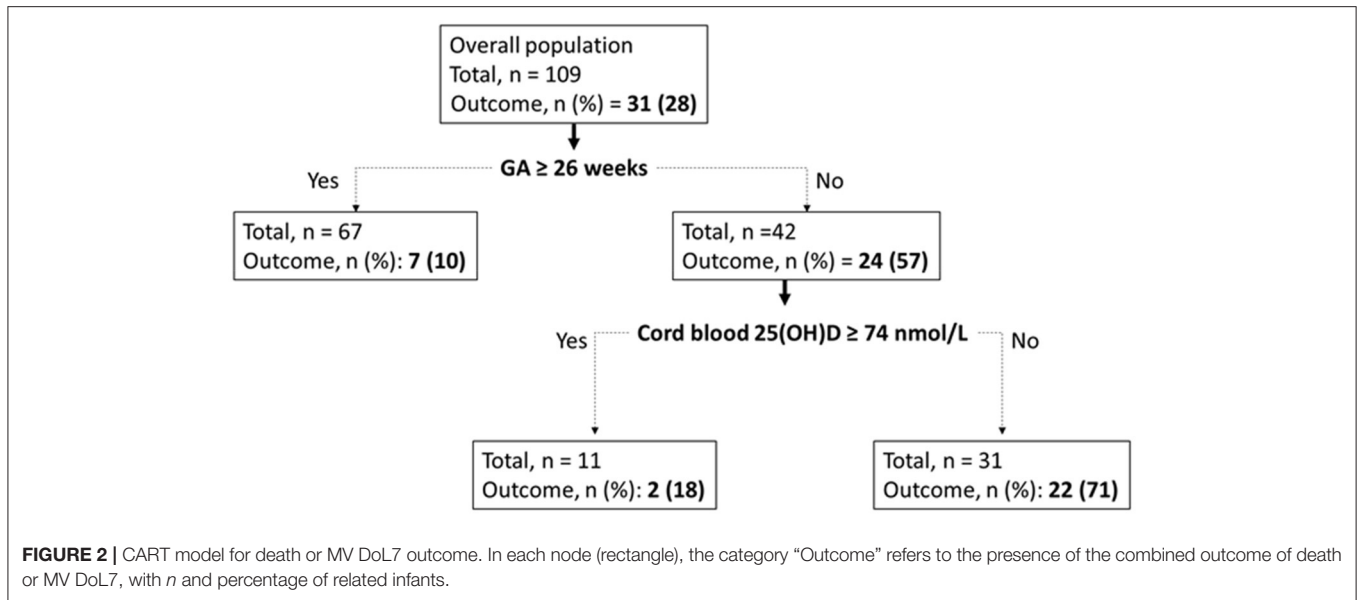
Overall population
Total, n = 109
Outcome, n (%) = **31 (28)**

Yes **GA ≥ 26 weeks** No

Total, n = 67
Outcome, n (%): **7 (10)**

Total, n =42
Outcome, n (%) = **24 (57)**

Yes **Cord blood 25(OH)D ≥ 74 nmol/L** No

Total, n = 11
Outcome, n (%): **2 (18)**

Total, n = 31
Outcome, n (%): **22 (71)**

**FIGURE 2 |** CART model for death or MV DoL7 outcome. In each node (rectangle), the category "Outcome" refers to the presence of the combined outcome of death or MV DoL7, with *n* and percentage of related infants.